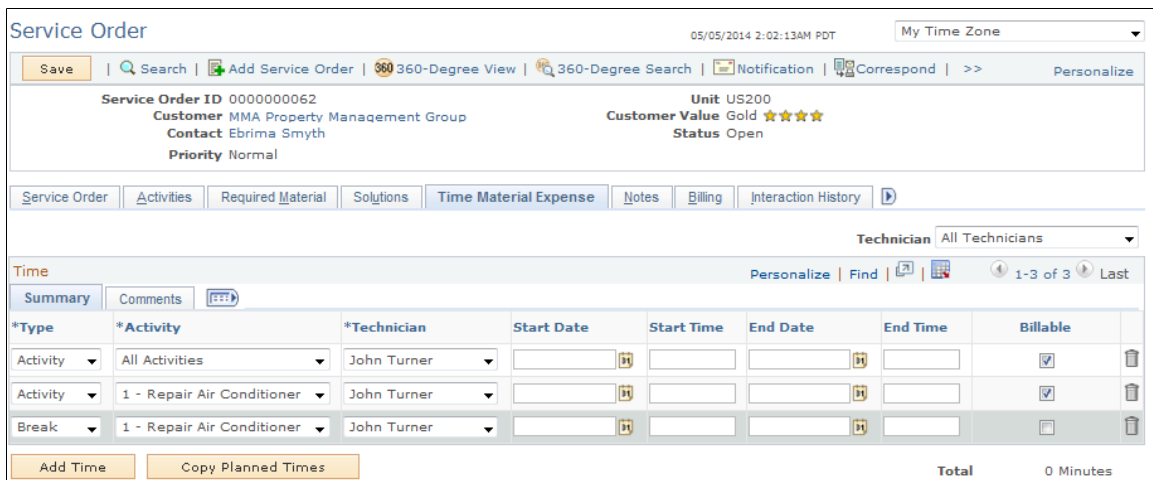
Service Order

05/05/2014 2:02:13AM PDT

My Time Zone

Save | Search | Add Service Order | 360-Degree View | 360-Degree Search | Notification | Correspond | >> Personalize

Service Order ID 0000000062
Customer MMA Property Management Group
Contact Ebrima Smyth
Priority Normal

Unit US200
Customer Value Gold
Status Open

Service Order | Activities | Required Material | Solutions | Time Material Expense | Notes | Billing | Interaction History

Technician All Technicians

Time

Personalize | Find | 1-3 of 3 Last

Summary | Comments

| *Type | *Activity | *Technician | Start Date | Start Time | End Date | End Time | Billable |
|---|---|---|---|---|---|---|---|
| Activity | All Activities | John Turner | | | | | ☑ |
| Activity | 1 - Repair Air Conditioner | John Turner | | | | | ☑ |
| Break | 1 - Repair Air Conditioner | John Turner | | | | | ☐ |

Add Time | Copy Planned Times

Total 0 Minutes